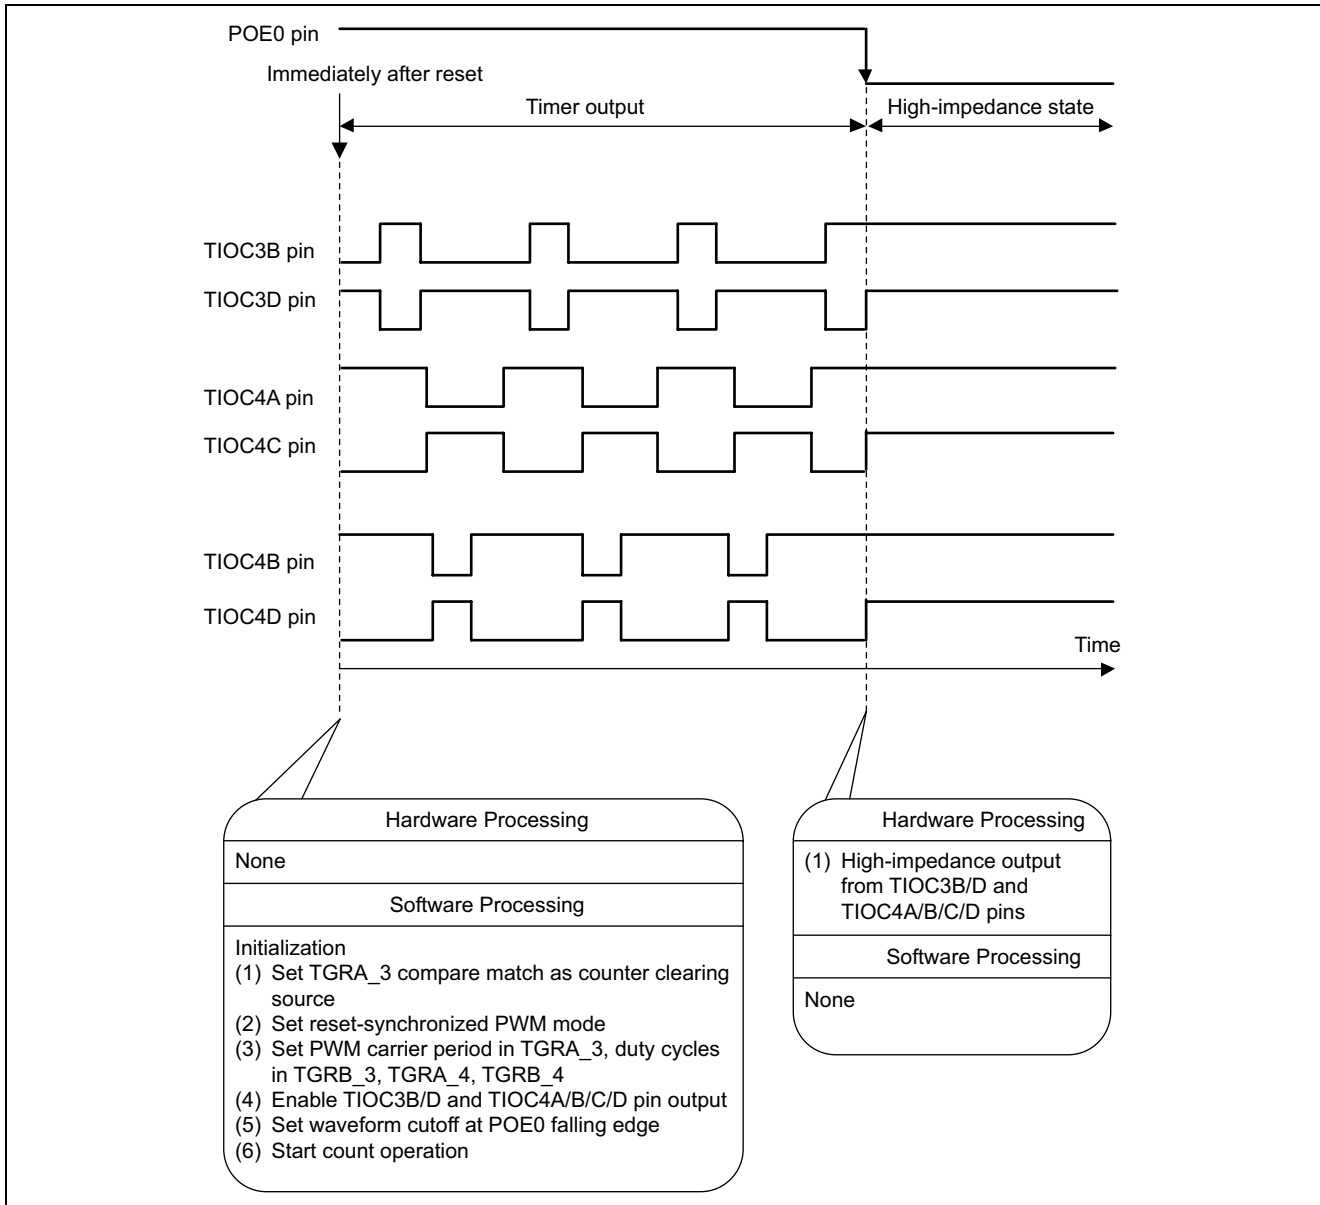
POE0 pin

Immediately after reset

Timer output

High-impedance state

TIOC3B pin

TIOC3D pin

TIOC4A pin

TIOC4C pin

TIOC4B pin

TIOC4D pin

Time

Hardware Processing

None

Software Processing

Initialization
(1) Set TGRA_3 compare match as counter clearing source
(2) Set reset-synchronized PWM mode
(3) Set PWM carrier period in TGRA_3, duty cycles in TGRB_3, TGRA_4, TGRB_4
(4) Enable TIOC3B/D and TIOC4A/B/C/D pin output
(5) Set waveform cutoff at POE0 falling edge
(6) Start count operation

Hardware Processing

(1) High-impedance output from TIOC3B/D and TIOC4A/B/C/D pins

Software Processing

None